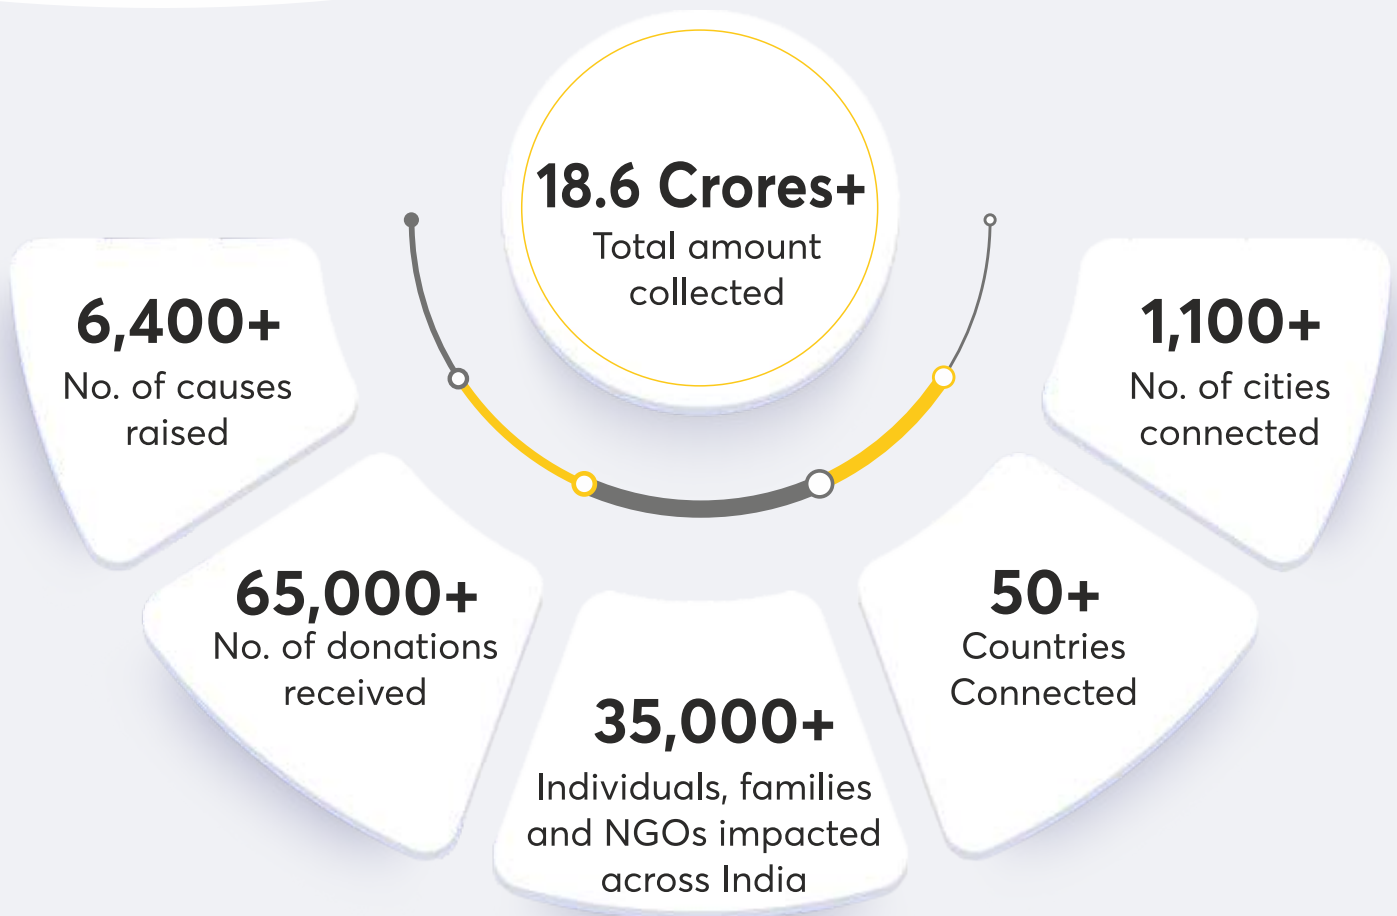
18.6 Crores+
Total amount collected

6,400+
No. of causes raised

1,100+
No. of cities connected

65,000+
No. of donations received

50+
Countries Connected

35,000+
Individuals, families and NGOs impacted across India